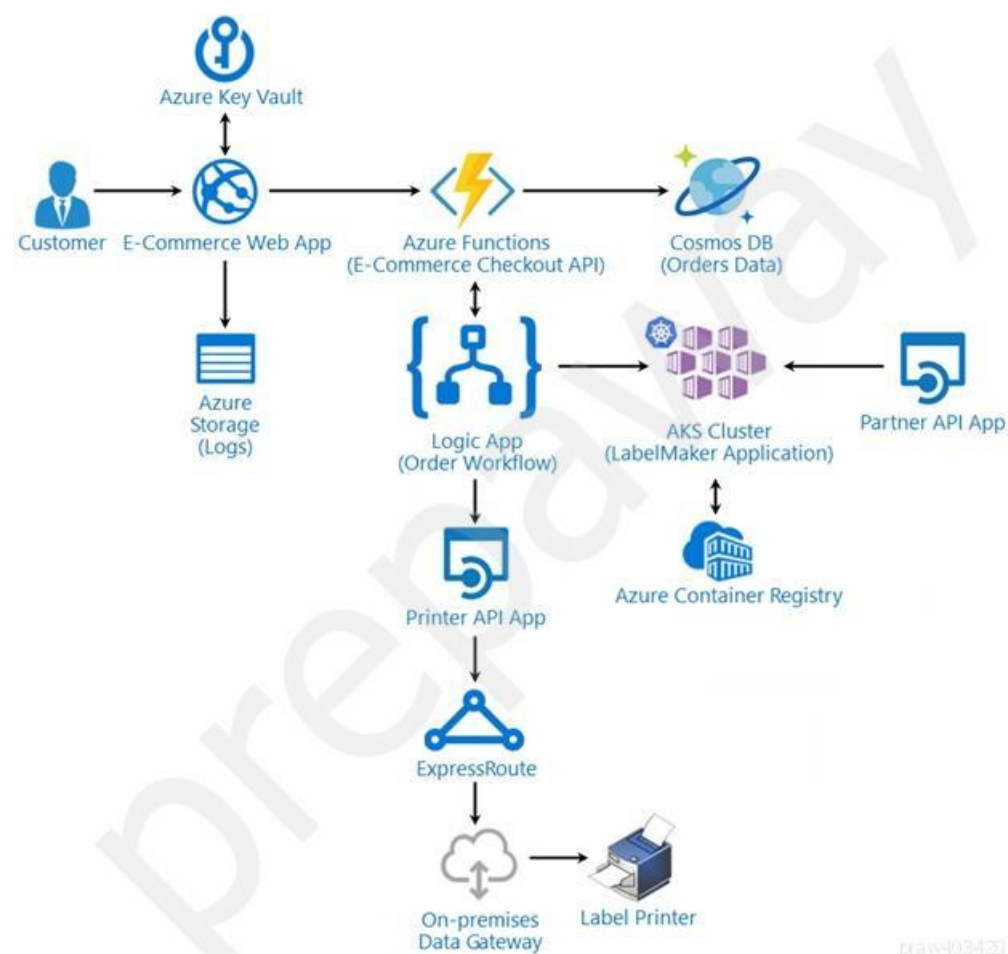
Azure Key Vault

Customer

E-Commerce Web App

Azure Functions
(E-Commerce Checkout API)

Cosmos DB
(Orders Data)

Azure Storage
(Logs)

Logic App
(Order Workflow)

AKS Cluster
(LabelMaker Application)

Partner API App

Azure Container Registry

Printer API App

ExpressRoute

On-premises
Data Gateway

Label Printer

prepaway

praw403420